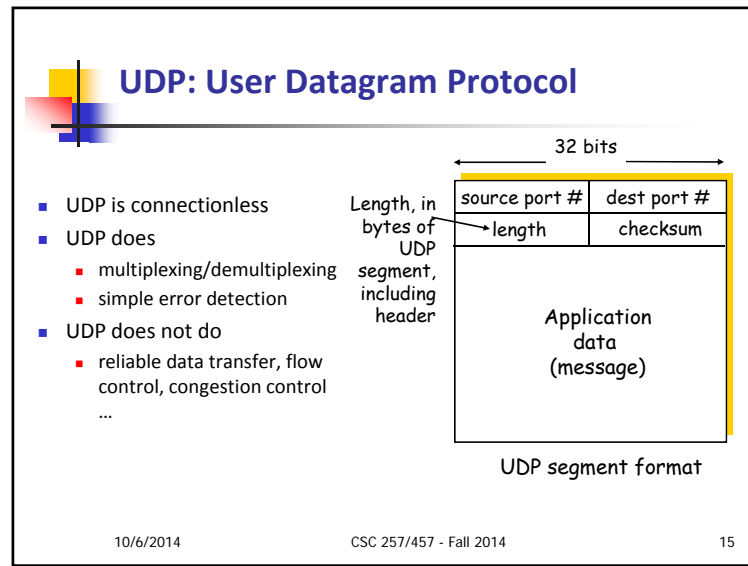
UDP: User Datagram Protocol

- UDP is connectionless
- UDP does
  - multiplexing/demultiplexing
  - simple error detection
- UDP does not do
  - reliable data transfer, flow control, congestion control …

32 bits

Length, in bytes of UDP segment, including header

| source port # | dest port # |
|---|---|
| length | checksum |

Application data (message)

UDP segment format

10/6/2014

CSC 257/457 - Fall 2014

15